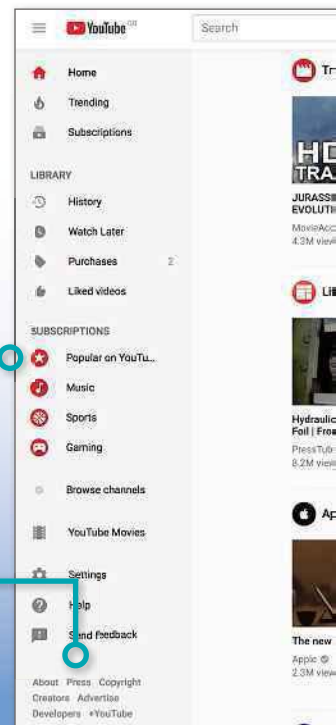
YouTube GB

Search

Home
Trending
Subscriptions

LIBRARY
History
Watch Later
Purchases 2
Liked videos

SUBSCRIPTIONS
Popular on YouTu...
Music
Sports
Gaming

Browse channels

YouTube Movies

Settings
Help
Send feedback

About Press Copyright
Creators Advertise
Developers +YouTube

Tr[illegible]

HD
TRA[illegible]

JURASSI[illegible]
EVOLUTI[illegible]
MovieAcc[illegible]
4.3M view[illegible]

Li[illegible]

Hydraulic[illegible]
Foil | Fro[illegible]
PressTub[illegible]
8.2M view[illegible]

Ap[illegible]

The new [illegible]
Apple
2.3M view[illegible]